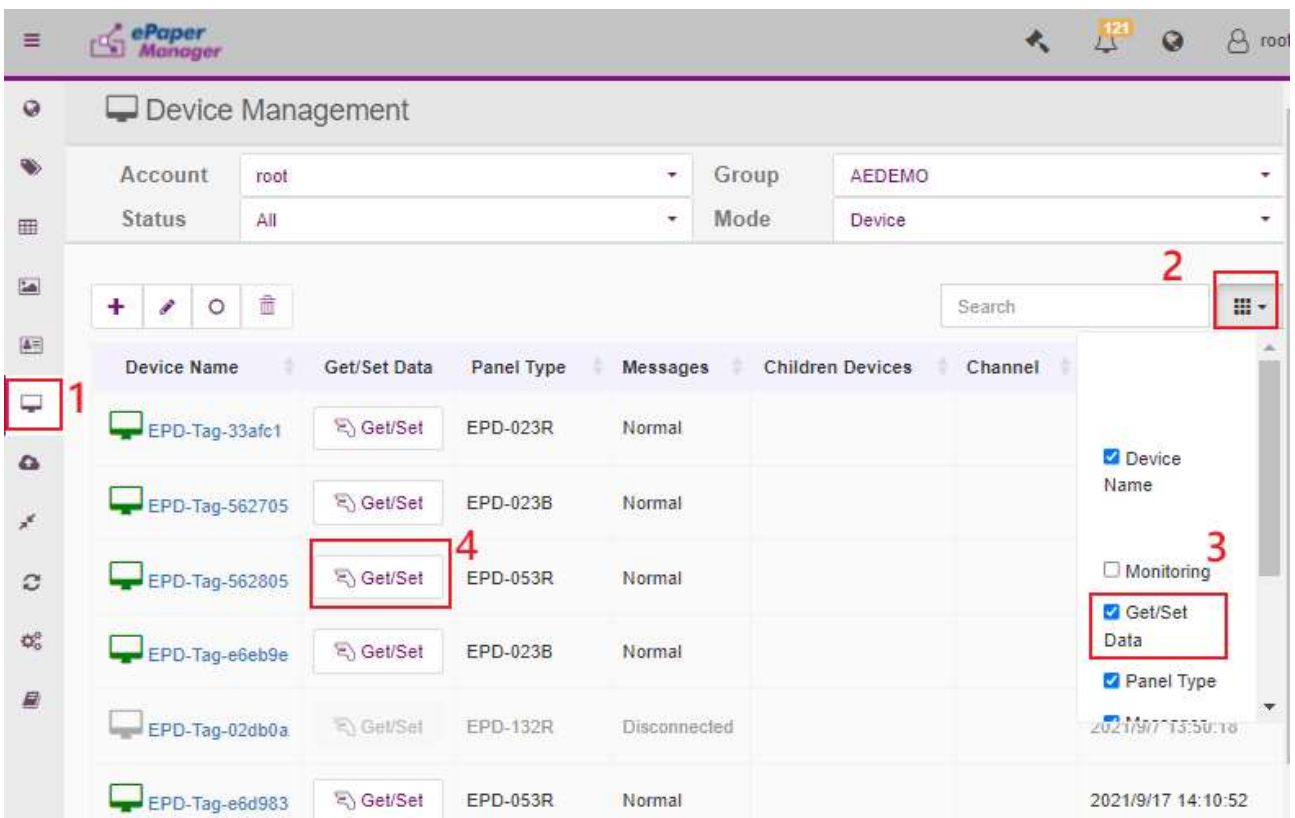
ePaper Manager

121 root

Device Management

Account root Group AEDEMO
Status All Mode Device

2

Search

| Device Name | Get/Set Data | Panel Type | Messages | Children Devices | Channel |
|---|---|---|---|---|---|
| EPD-Tag-33afc1 | Get/Set | EPD-023R | Normal | | |
| EPD-Tag-562705 | Get/Set | EPD-023B | Normal | | |
| EPD-Tag-562805 | Get/Set | EPD-053R | Normal | | |
| EPD-Tag-e6eb9e | Get/Set | EPD-023B | Normal | | |
| EPD-Tag-02db0a | Get/Set | EPD-132R | Disconnected | | |
| EPD-Tag-e6d983 | Get/Set | EPD-053R | Normal | | |

1

4

Device Name
3
Monitoring
Get/Set Data
Panel Type
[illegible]

2021/9/7 13:50:18
2021/9/17 14:10:52